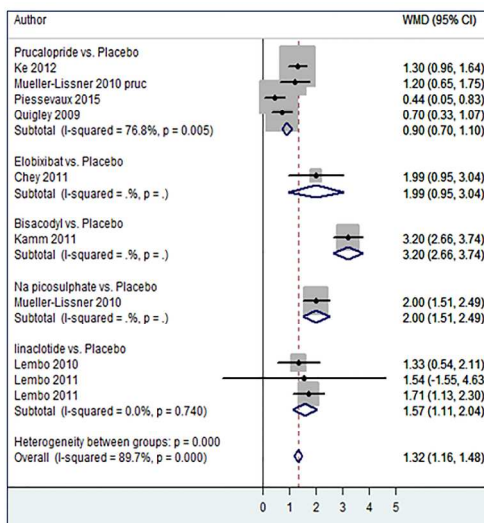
| Author | WMD (95% CI) |
|---|---|
| Prucalopride vs. Placebo | |
| Ke 2012 | 1.30 (0.96, 1.64) |
| Mueller-Lissner 2010 pruc | 1.20 (0.65, 1.75) |
| Piessevaux 2015 | 0.44 (0.05, 0.83) |
| Quigley 2009 | 0.70 (0.33, 1.07) |
| Subtotal (I-squared = 76.8%, p = 0.005) | 0.90 (0.70, 1.10) |
| Elobixibat vs. Placebo | |
| Chey 2011 | 1.99 (0.95, 3.04) |
| Subtotal (I-squared = .%, p = .) | 1.99 (0.95, 3.04) |
| Bisacodyl vs. Placebo | |
| Kamm 2011 | 3.20 (2.66, 3.74) |
| Subtotal (I-squared = .%, p = .) | 3.20 (2.66, 3.74) |
| Na picosulphate vs. Placebo | |
| Mueller-Lissner 2010 | 2.00 (1.51, 2.49) |
| Subtotal (I-squared = .%, p = .) | 2.00 (1.51, 2.49) |
| linaclotide vs. Placebo | |
| Lembo 2010 | 1.33 (0.54, 2.11) |
| Lembo 2011 | 1.54 (-1.55, 4.63) |
| Lembo 2011 | 1.71 (1.13, 2.30) |
| Subtotal (I-squared = 0.0%, p = 0.740) | 1.57 (1.11, 2.04) |
| Heterogeneity between groups: p = 0.000 | |
| Overall (I-squared = 89.7%, p = 0.000) | 1.32 (1.16, 1.48) |

0 1 2 3 4 5